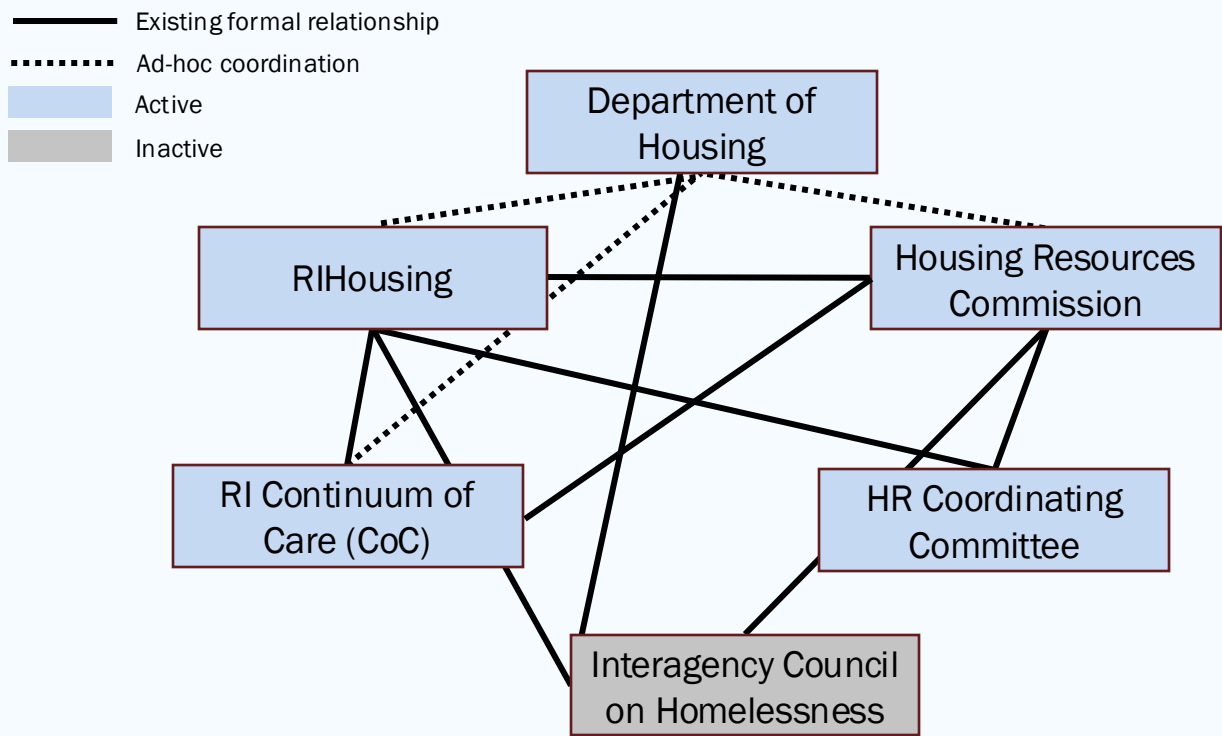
Existing formal relationship
Ad-hoc coordination
Active
Inactive

Department of Housing

RIHousing

Housing Resources Commission

RI Continuum of Care (CoC)

HR Coordinating Committee

Interagency Council on Homelessness